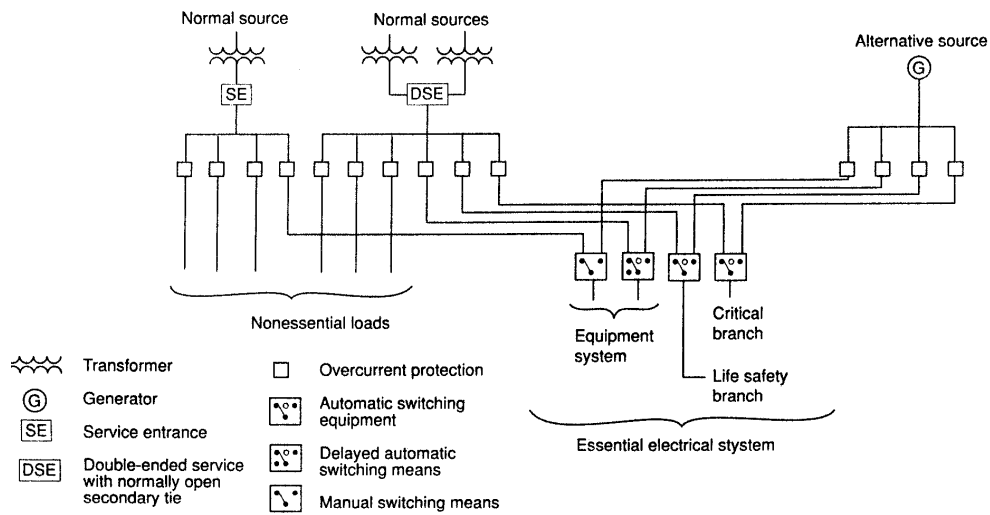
Normal source

Normal sources

Alternative source

G

SE

DSE

Nonessential loads

Equipment system

Critical branch

Life safety branch

Essential electrical stystem

Transformer

G Generator

SE Service entrance

DSE Double-ended service with normally open secondary tie

Overcurrent protection

Automatic switching equipment

Delayed automatic switching means

Manual switching means